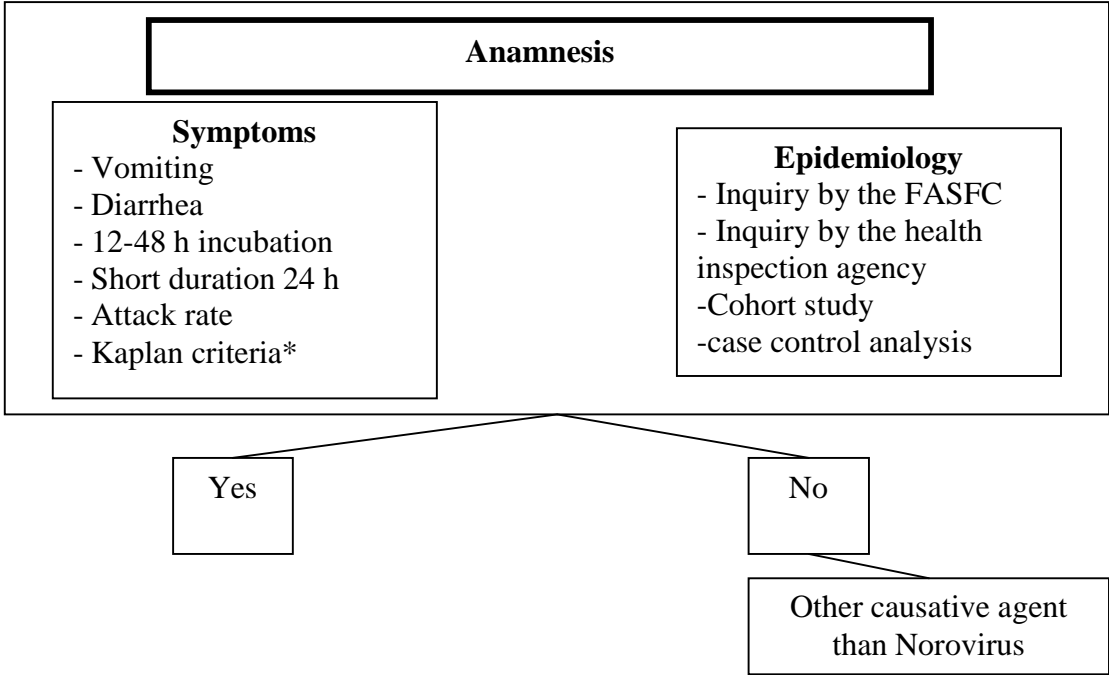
Anamnesis

Symptoms
- Vomiting
- Diarrhea
- 12-48 h incubation
- Short duration 24 h
- Attack rate
- Kaplan criteria*

Epidemiology
- Inquiry by the FASFC
- Inquiry by the health inspection agency
-Cohort study
-case control analysis

Yes

No

Other causative agent than Norovirus